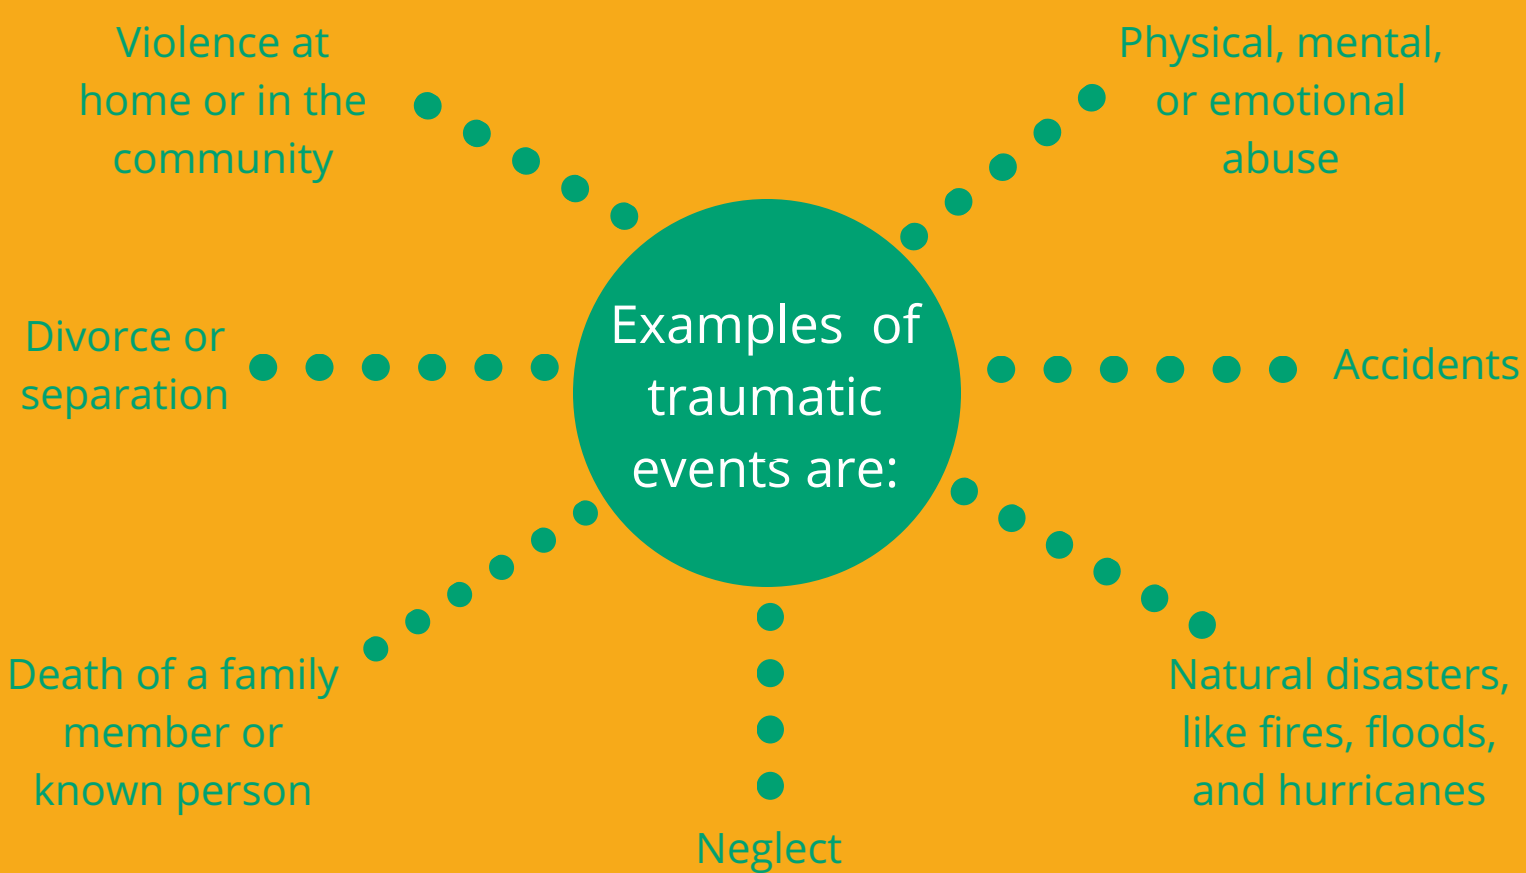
Examples of traumatic events are:

Violence at home or in the community

Physical, mental, or emotional abuse

Divorce or separation

Accidents

Death of a family member or known person

Neglect

Natural disasters, like fires, floods, and hurricanes